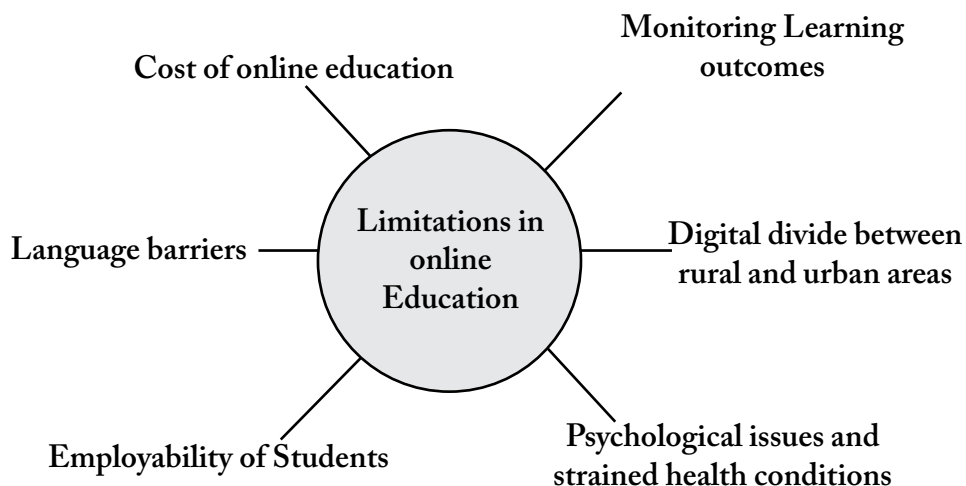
Limitations in online Education

Cost of online education

Monitoring Learning outcomes

Language barriers

Digital divide between rural and urban areas

Employability of Students

Psychological issues and strained health conditions